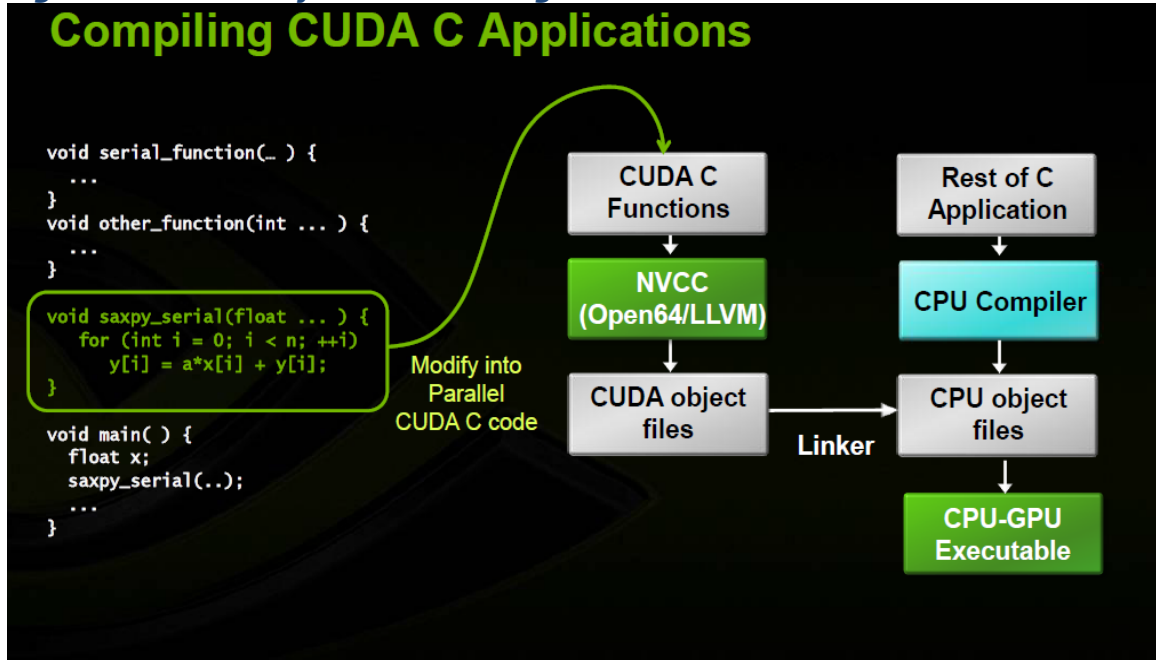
Compiling CUDA C Applications

void serial_function(… ) {
 ...
}
void other_function(int ... ) {
 ...
}

void saxpy_serial(float ... ) {
 for (int i = 0; i < n; ++i)
  y[i] = a*x[i] + y[i];
}

void main( ) {
 float x;
 saxpy_serial(..);
 ...
}

Modify into Parallel CUDA C code

CUDA C Functions

NVCC (Open64/LLVM)

CUDA object files

Linker

Rest of C Application

CPU Compiler

CPU object files

CPU-GPU Executable